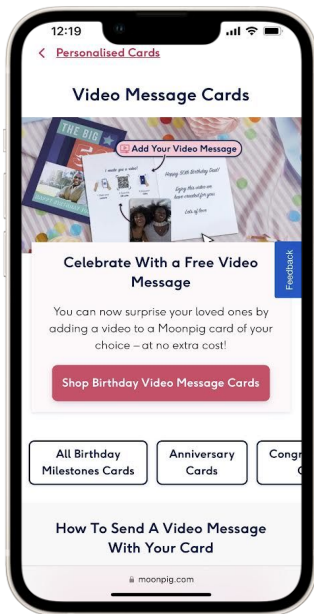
12:19

< Personalised Cards

Video Message Cards

THE BIG

Add Your Video Message

I made you a video!

Happy 30th Birthday Dad!

Enjoy this video we have created for you

Lots of love

Feedback

Celebrate With a Free Video Message

You can now surprise your loved ones by adding a video to a Moonpig card of your choice – at no extra cost!

Shop Birthday Video Message Cards

All Birthday Milestones Cards

Anniversary Cards

Congr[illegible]

How To Send A Video Message With Your Card

moonpig.com